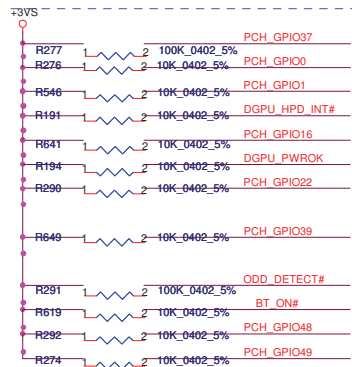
+3VS

R277 1 2 100K_0402_5% PCH_GPIO37
R276 1 2 10K_0402_5% PCH_GPIO0
R546 1 2 10K_0402_5% PCH_GPIO1
R191 1 2 10K_0402_5% DGPU_HPD_INT#
R641 1 2 10K_0402_5% PCH_GPIO16
R194 1 2 10K_0402_5% DGPU_PWROK
R290 1 2 10K_0402_5% PCH_GPIO22
R649 1 2 10K_0402_5% PCH_GPIO39
R291 1 2 100K_0402_5% ODD_DETECT#
R619 1 2 10K_0402_5% BT_ON#
R292 1 2 10K_0402_5% PCH_GPIO48
R274 1 2 10K_0402_5% PCH_GPIO49